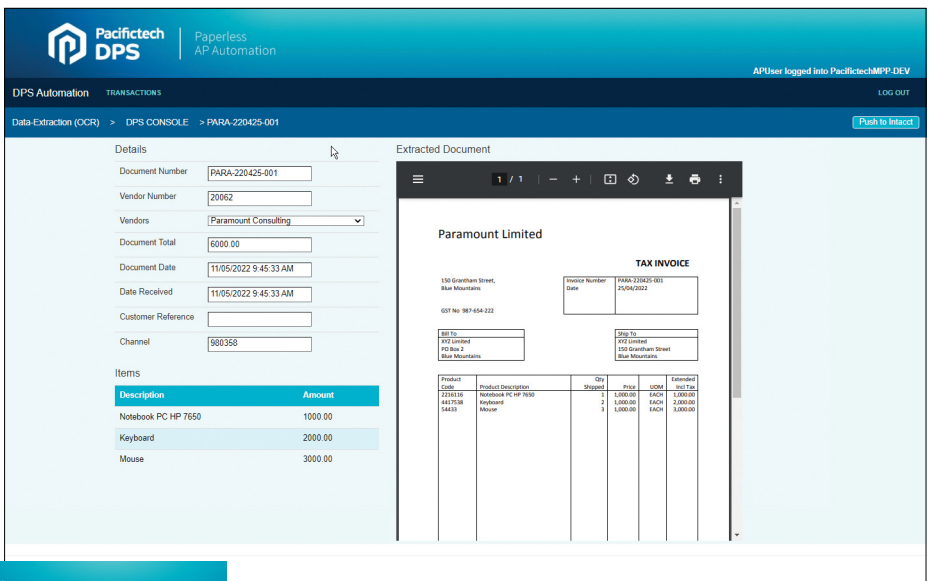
Pacifictech DPS | Paperless AP Automation

APUser logged into PacifictechMPP-DEV

DPS Automation TRANSACTIONS LOG OUT

Data-Extraction (OCR) > DPS CONSOLE > PARA-220425-001

Push to Intacct

Details

Document Number PARA-220425-001
Vendor Number 20062
Vendors Paramount Consulting
Document Total 6000.00
Document Date 11/05/2022 9:45:33 AM
Date Received 11/05/2022 9:45:33 AM
Customer Reference
Channel 980358

Items

| Description | Amount |
|---|---|
| Notebook PC HP 7650 | 1000.00 |
| Keyboard | 2000.00 |
| Mouse | 3000.00 |

Extracted Document

1 / 1

Paramount Limited

TAX INVOICE

150 Grantham Street,
Blue Mountains

Invoice Number PARA-220425-001
Date 25/04/2022

GST No 987-654-222

Bill To
XYZ Limited
PO Box 2
Blue Mountains

Ship To
XYZ Limited
150 Grantham Street
Blue Mountains

| Product Code | Product Description | Qty Shipped | Price | UOM | Extended Incl Tax |
|---|---|---|---|---|---|
| 2216116 | Notebook PC HP 7650 | 1 | 1,000.00 | EACH | 1,000.00 |
| 4417538 | Keyboard | 2 | 1,000.00 | EACH | 2,000.00 |
| 54433 | Mouse | 3 | 1,000.00 | EACH | 3,000.00 |